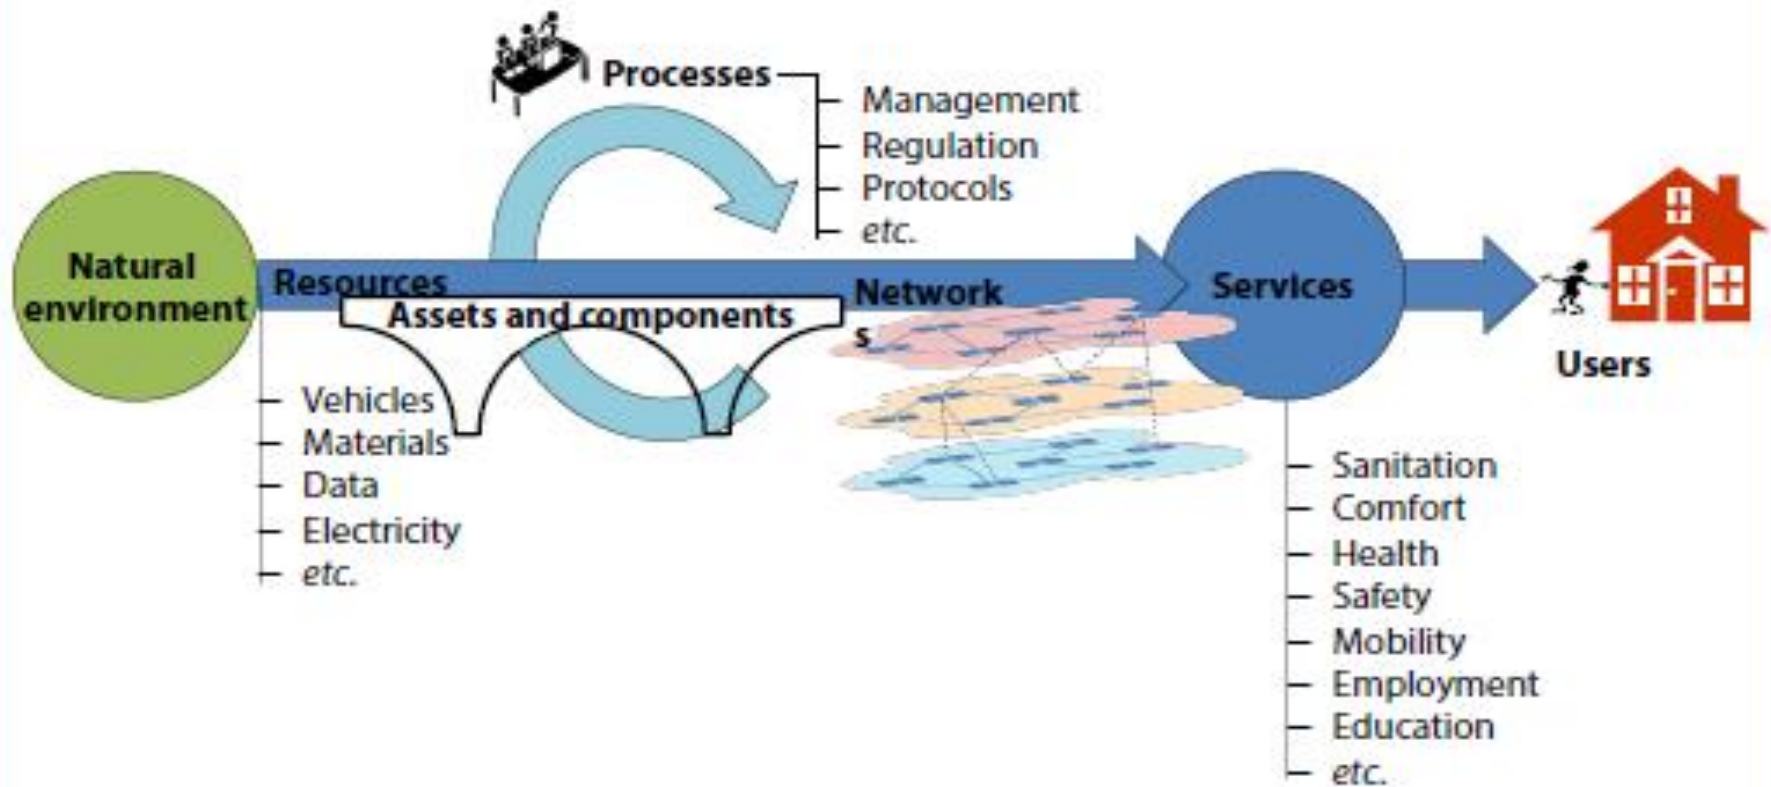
Processes
Management
Regulation
Protocols
etc.

Natural environment

Resources

Assets and components

Network
s

Services

Users

Vehicles
Materials
Data
Electricity
etc.

Sanitation
Comfort
Health
Safety
Mobility
Employment
Education
etc.